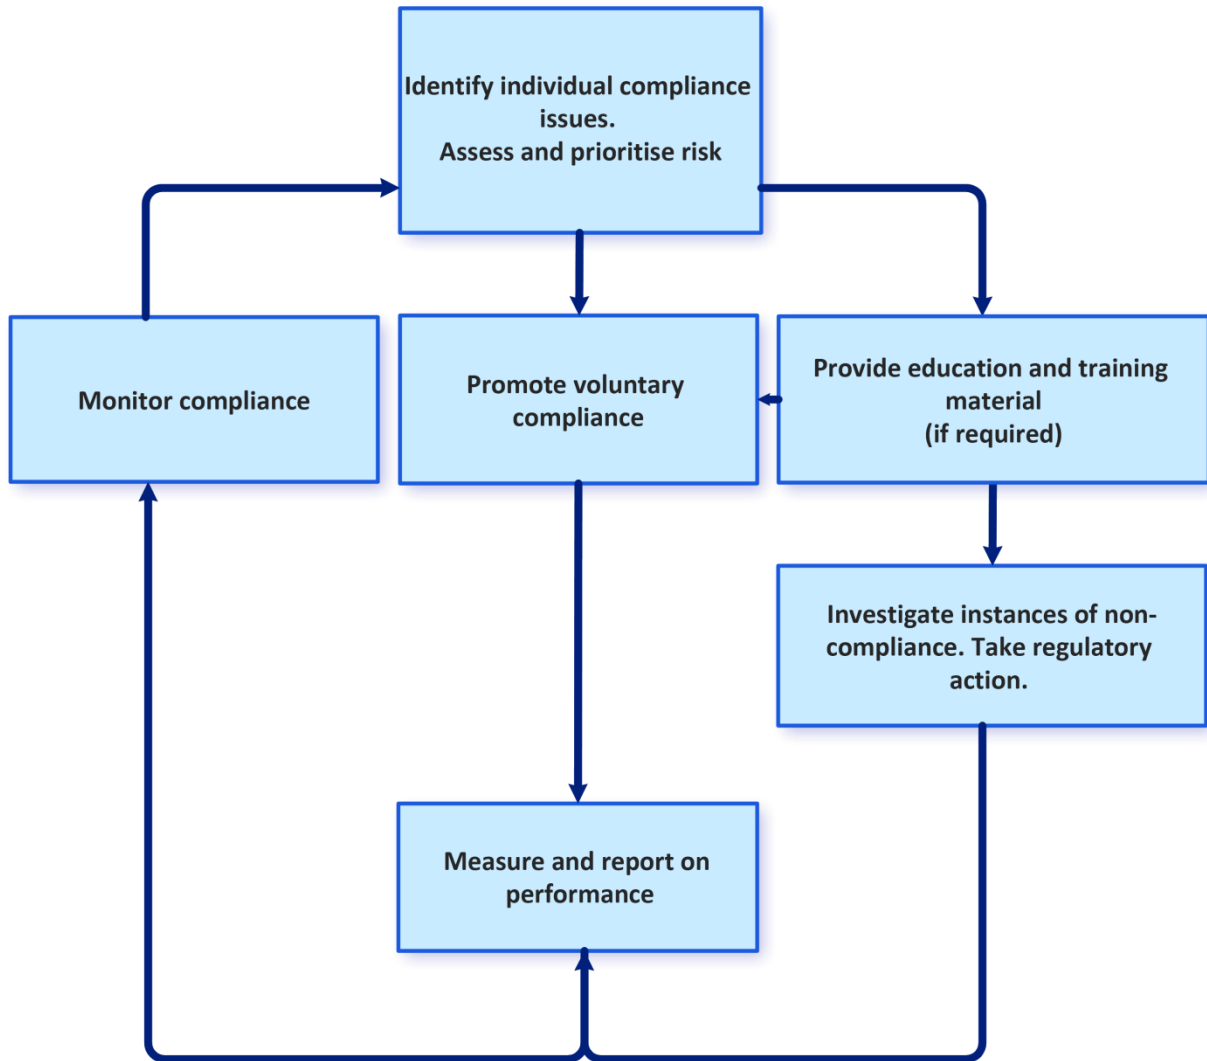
Identify individual compliance issues.
Assess and prioritise risk

Monitor compliance

Promote voluntary compliance

Provide education and training material
(if required)

Investigate instances of non-compliance. Take regulatory action.

Measure and report on performance